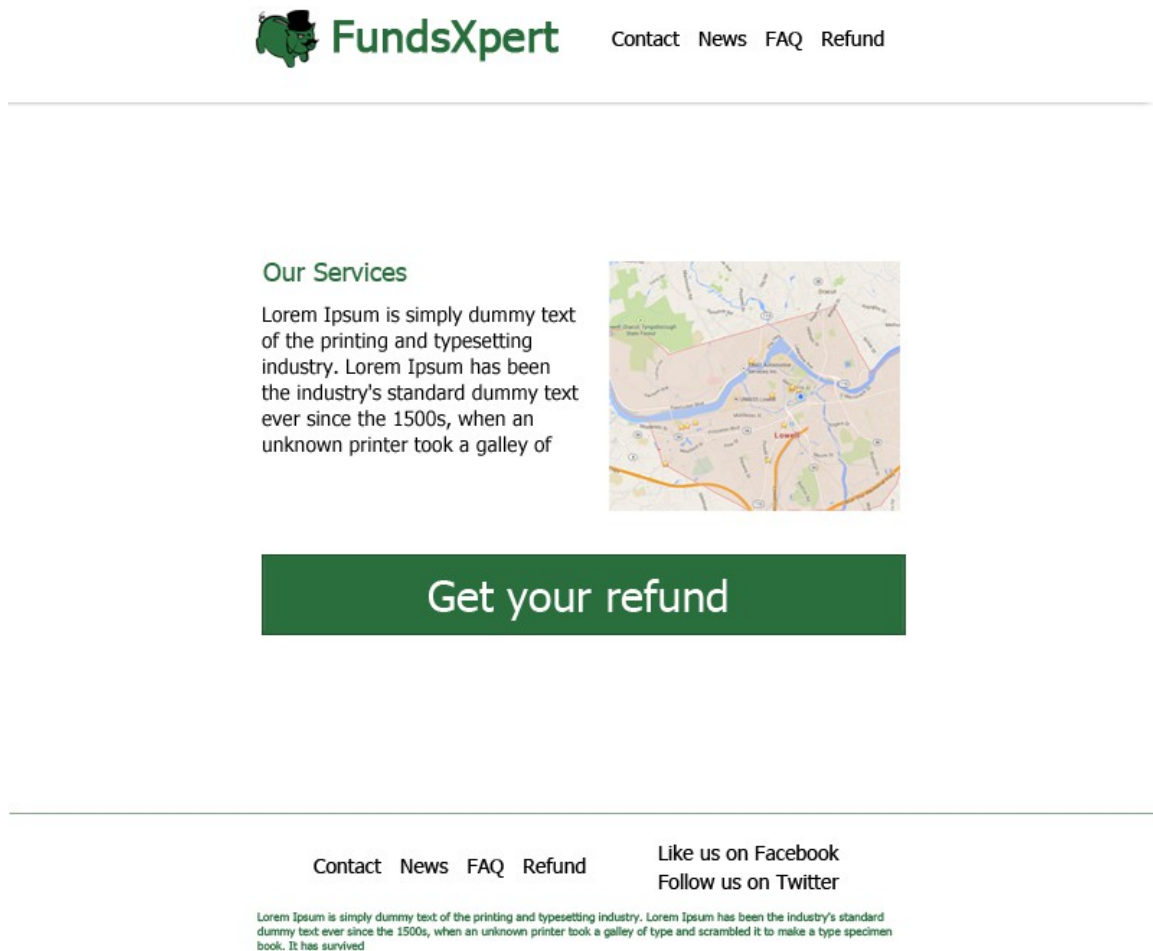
FundsXpert

Contact News FAQ Refund

Our Services

Lorem Ipsum is simply dummy text of the printing and typesetting industry. Lorem Ipsum has been the industry's standard dummy text ever since the 1500s, when an unknown printer took a galley of

Lowell

Get your refund

Contact News FAQ Refund

Like us on Facebook
Follow us on Twitter

Lorem Ipsum is simply dummy text of the printing and typesetting industry. Lorem Ipsum has been the industry's standard dummy text ever since the 1500s, when an unknown printer took a galley of type and scrambled it to make a type specimen book. It has survived